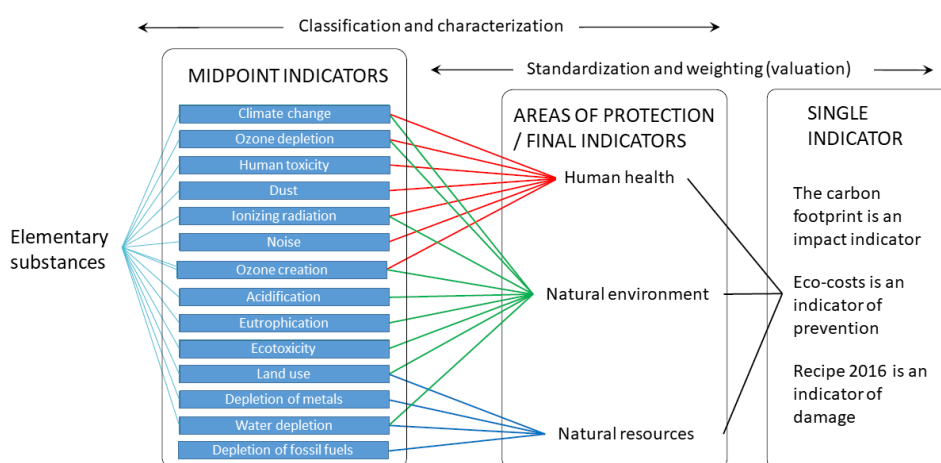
Classification and characterization

MIDPOINT INDICATORS

Standardization and weighting (valuation)

Elementary substances

Climate change
Ozone depletion
Human toxicity
Dust
Ionizing radiation
Noise
Ozone creation
Acidification
Eutrophication
Ecotoxicity
Land use
Depletion of metals
Water depletion
Depletion of fossil fuels

AREAS OF PROTECTION / FINAL INDICATORS

Human health

Natural environment

Natural resources

SINGLE INDICATOR

The carbon footprint is an impact indicator

Eco-costs is an indicator of prevention

Recipe 2016 is an indicator of damage